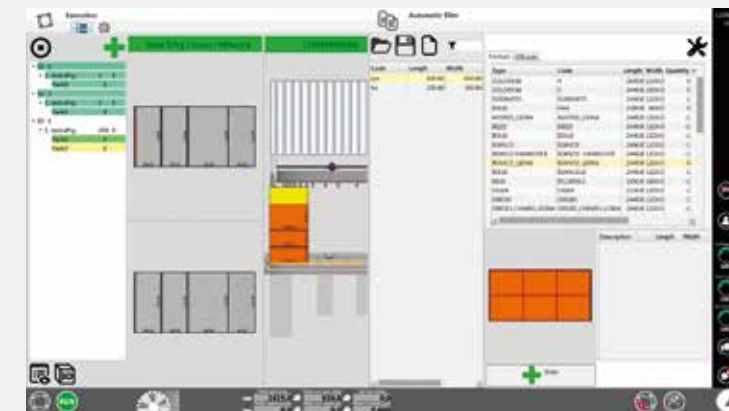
Execution

Automatic filler

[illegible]

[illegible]

| Code | Length | Width |
|---|---|---|
| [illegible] | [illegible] | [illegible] |
| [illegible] | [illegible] | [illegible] |

| Type | Code | Length | Width | Quantity |
|---|---|---|---|---|
| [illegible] | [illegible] | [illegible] | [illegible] | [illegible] |

Description | Length | Width

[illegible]

RUN